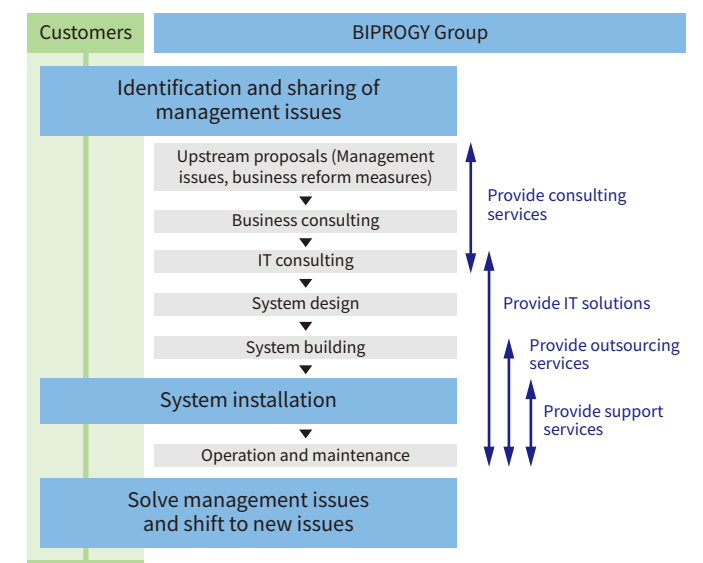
Customers

BIPROGY Group

Identification and sharing of management issues

Upstream proposals (Management issues, business reform measures)

Business consulting

IT consulting

System design

System building

System installation

Operation and maintenance

Solve management issues and shift to new issues

Provide consulting services

Provide IT solutions

Provide outsourcing services

Provide support services